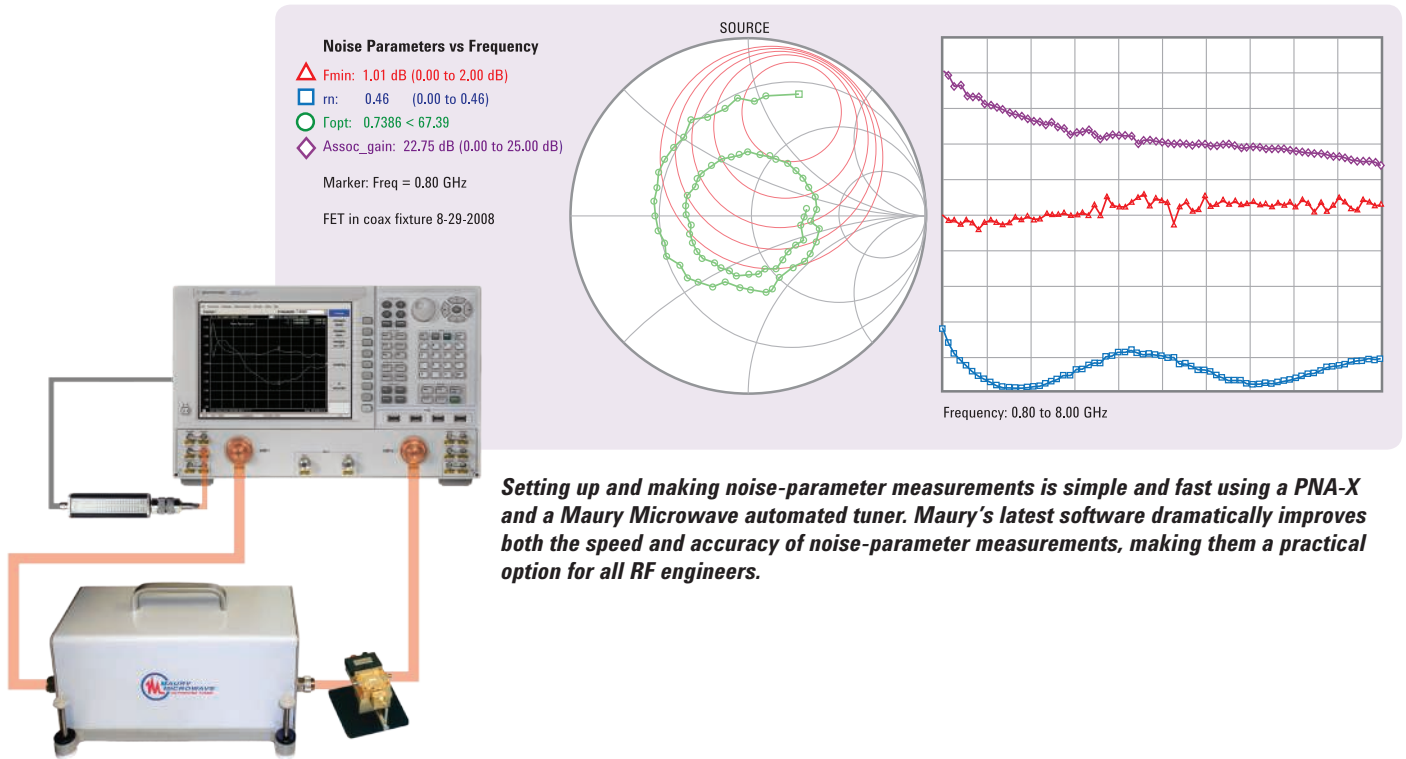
Noise Parameters vs Frequency

Fmin: 1.01 dB (0.00 to 2.00 dB)

rn: 0.46 (0.00 to 0.46)

Γopt: 0.7386 < 67.39

Assoc_gain: 22.75 dB (0.00 to 25.00 dB)

Marker: Freq = 0.80 GHz

FET in coax fixture 8-29-2008

SOURCE

Frequency: 0.80 to 8.00 GHz

MAURY MICROWAVE

Setting up and making noise-parameter measurements is simple and fast using a PNA-X and a Maury Microwave automated tuner. Maury's latest software dramatically improves both the speed and accuracy of noise-parameter measurements, making them a practical option for all RF engineers.